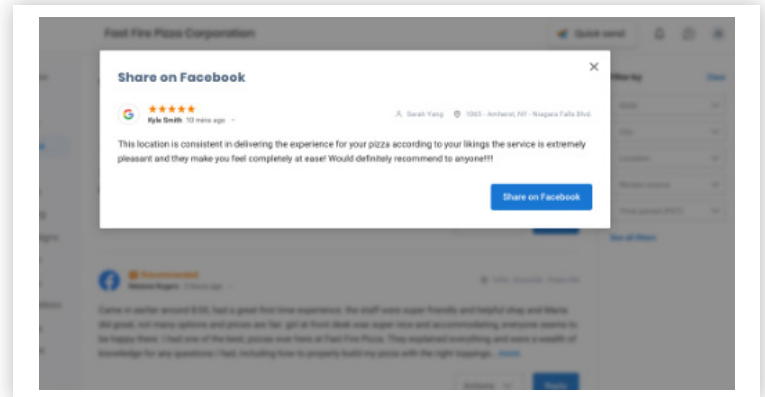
Fast Fire Pizza Corporation

Quick send

Share on Facebook

×

★★★★★

Kyle Smith 10 mins ago

Sarah Yang

1065 - Amherst, NY - Niagara Falls Blvd.

This location is consistent in delivering the experience for your pizza according to your likings the service is extremely pleasant and they make you feel completely at ease! Would definitely recommend to anyone!!!

Share on Facebook

Filter by

Clear

See all filters

Recommended

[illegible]

Came in earlier around 8:00, had a great first time experience. The staff were super friendly and helpful shay and Maria did great, not many options and prices are fair. girl at front desk was super nice and accommodating, everyone seems to be happy there. I had one of the best, pizzas ever here at Fast Fire Pizza. They explained everything and were a wealth of knowledge for any questions I had, including how to properly build my pizza with the right toppings... more

Actions

Reply